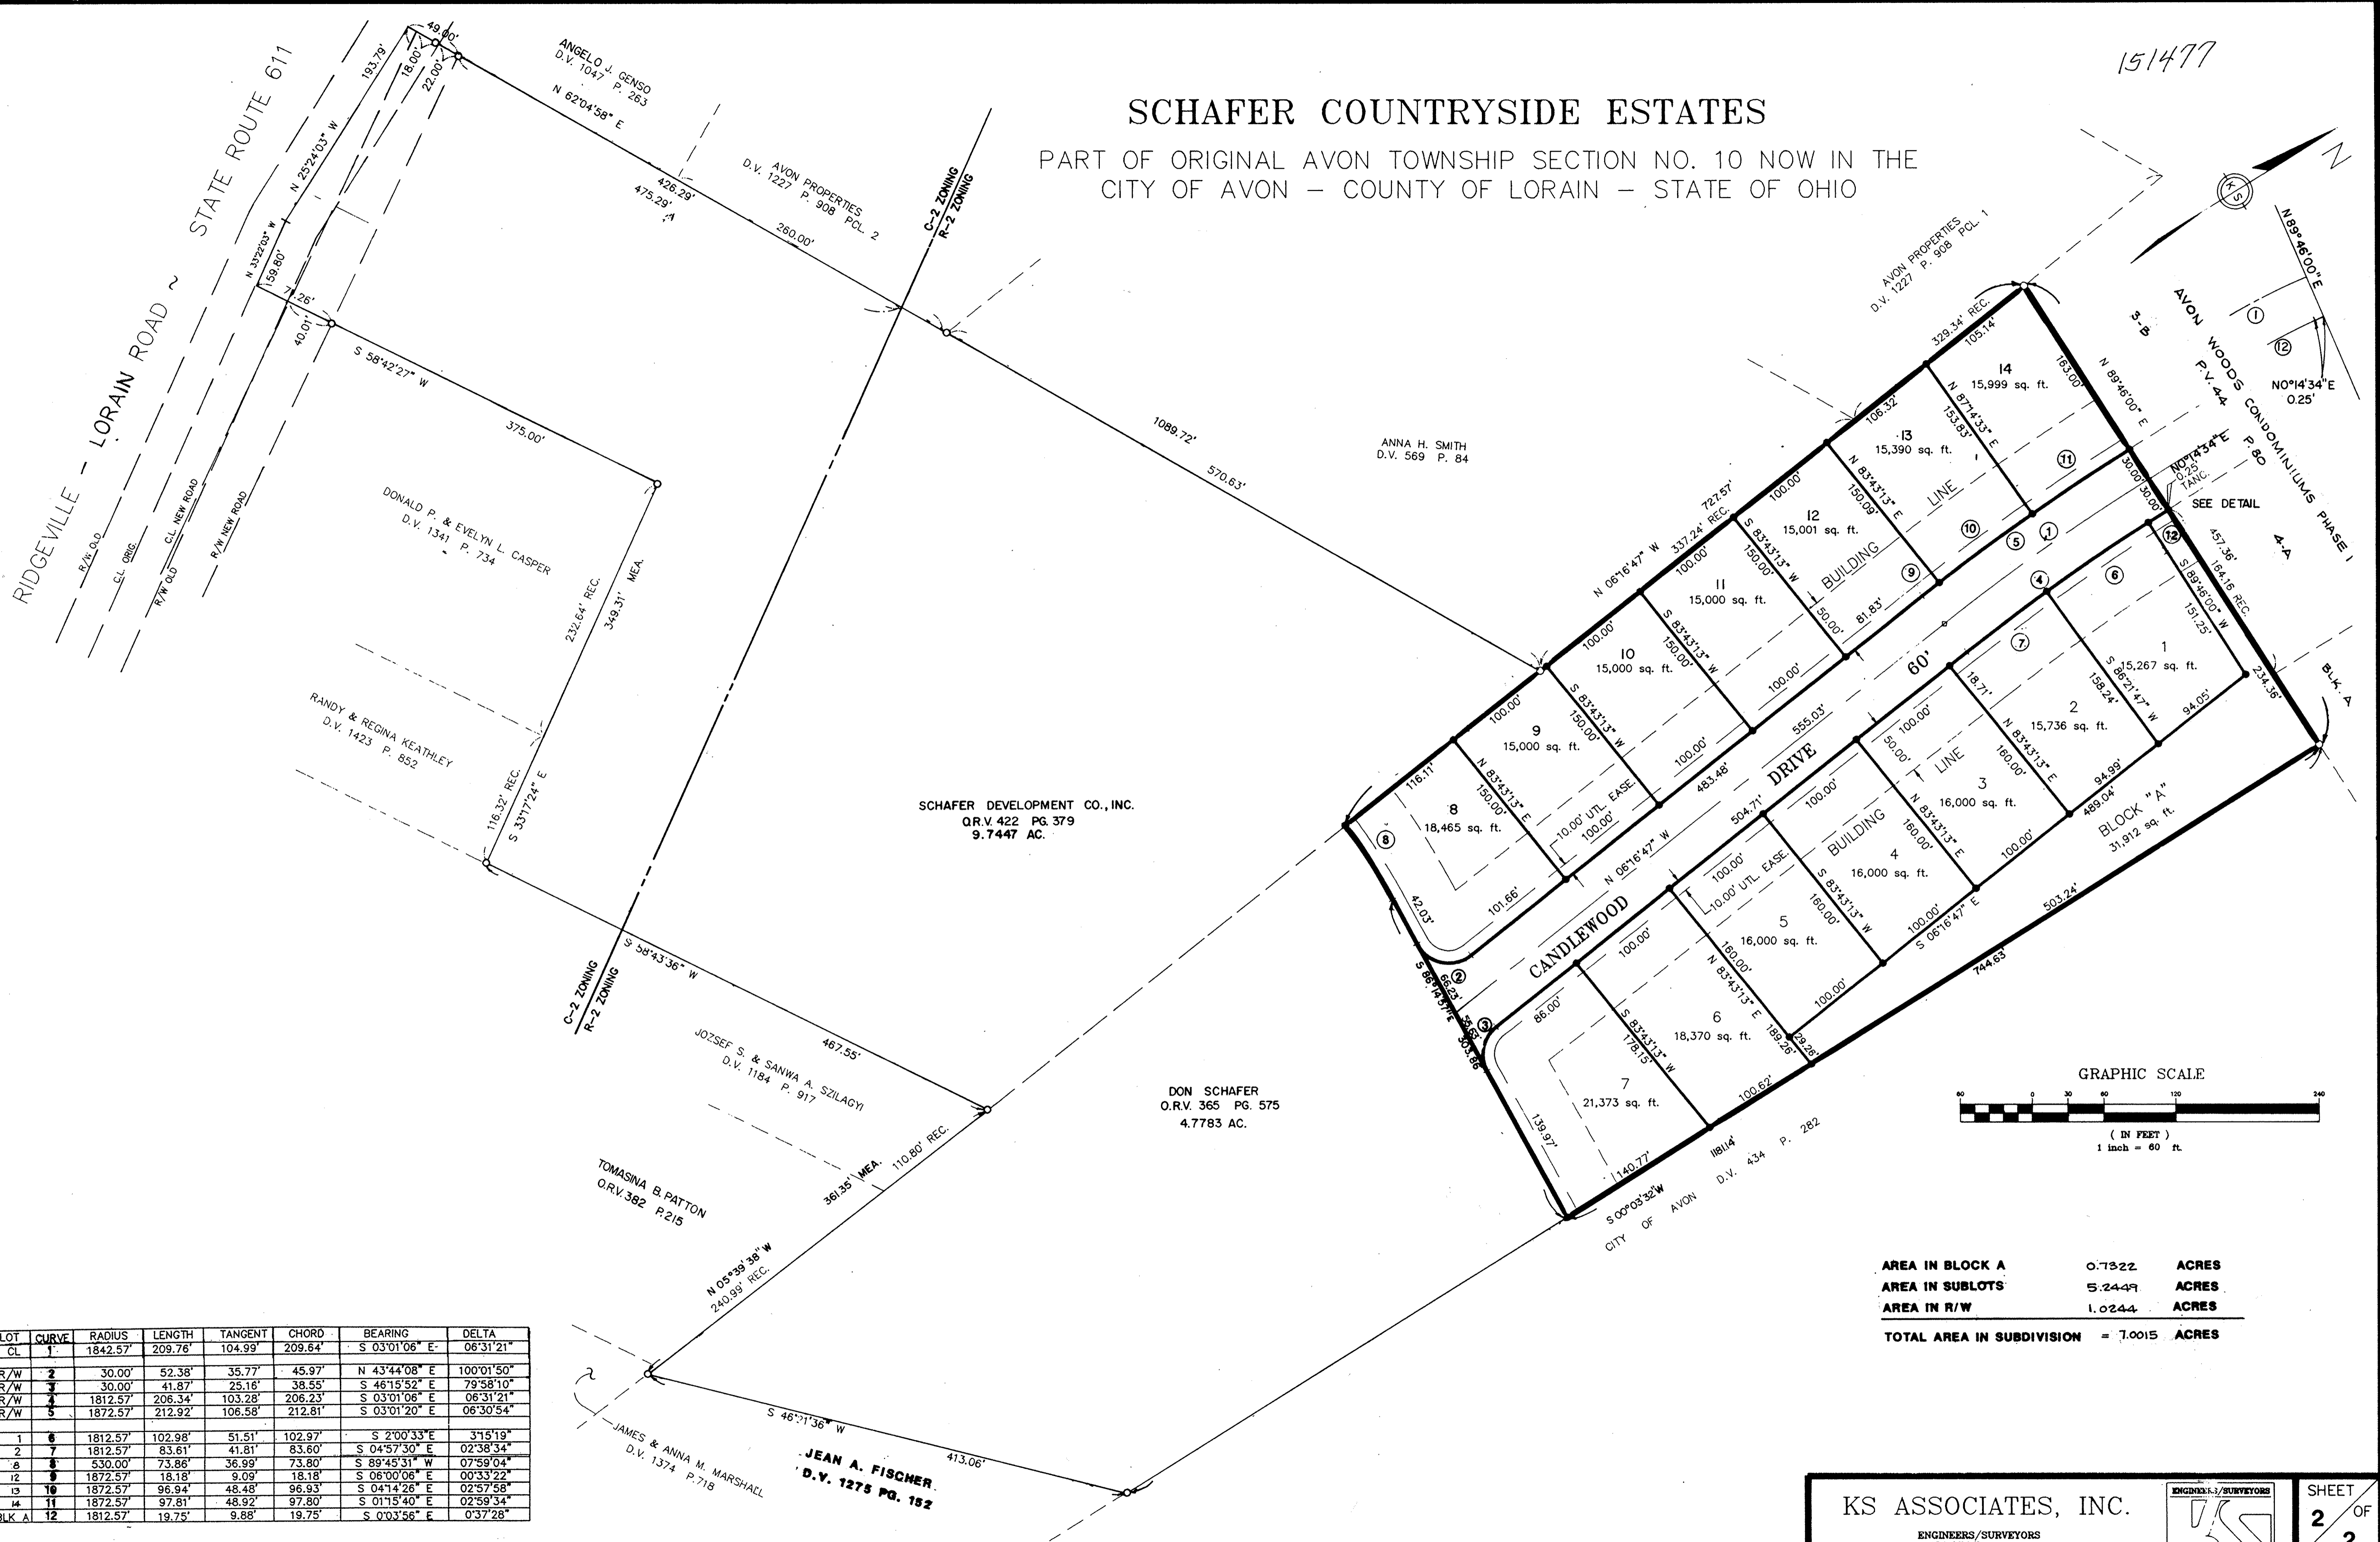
151477

SCHAFER COUNTRYSIDE ESTATES

PART OF ORIGINAL AVON TOWNSHIP SECTION NO. 10 NOW IN THE CITY OF AVON – COUNTY OF LORAIN – STATE OF OHIO

RIDGEVILLE – LORAIN ROAD ~ STATE ROUTE 611

R/W OLD
C.L. ORIG.
R/W OLD
C.L. NEW ROAD
R/W NEW ROAD

193.79'
49.00'
18.00'
22.00'
N 25°24'03" W
N 33°27'03" W
159.80'
71.26'
40.01'

ANGELO J. GENSO
D.V. 1047 P. 263
N 62°04'58" E
426.29'
475.29'
AVON PROPERTIES
D.V. 1227 P. 908 PCL. 2
260.00'

C-2 ZONING
R-2 ZONING

S 58°42'27" W
375.00'

DONALD P. & EVELYN L. CASPER
D.V. 1341 P. 734

232.64' REC.
349.31' MEA.

RANDY & REGINA KEATHLEY
D.V. 1423 P. 852

116.32' REC.
S 33°17'24" E

1089.72'
570.63'

ANNA H. SMITH
D.V. 569 P. 84

SCHAFER DEVELOPMENT CO., INC.
O.R.V. 422 PG. 379
9.7447 AC.

S 58°43'36" W
C-2 ZONING
R-2 ZONING
467.55'

JOZSEF S. & SANWA A. SZILAGYI
D.V. 1184 P. 917

110.80' REC.
361.35' MEA.

TOMASINA B. PATTON
O.R.V. 382 P.215

DON SCHAFER
O.R.V. 365 PG. 575
4.7783 AC.

N 05°39'38" W
240.99' REC.

S 46°21'36" W
413.06'

JEAN A. FISCHER
D.V. 1275 PG. 152

JAMES & ANNA M. MARSHALL
D.V. 1374 P. 718

AVON PROPERTIES
D.V. 1227 P. 908 PCL. 1

AVON WOODS CONDOMINIUMS PHASE I
3-B
P.V. 44 P. 80
4-A

N 89°46'00" E
N0°14'34" E
0.25'
N0°14'34" E
0.25' TANG.
SEE DETAIL
BLK. A

329.34' REC.
105.14'
163.00'
N 89°46'00" E
14
15,999 sq. ft.
106.32'
N 87°14'33" E
153.83'
13
15,390 sq. ft.
100.00'
N 83°43'13" E
150.09'
12
15,001 sq. ft.
727.57'
337.24' REC.
N 06°16'47" W
100.00'
S 83°43'13" W
150.00'
11
15,000 sq. ft.
100.00'
S 83°43'13" W
150.00'
10
15,000 sq. ft.
100.00'
S 83°43'13" W
150.00'
9
15,000 sq. ft.
116.11'
8
18,465 sq. ft.
N 83°43'13" E
150.00'
10.00' UTL. EASE
100.00'
101.66'
42.03'
BUILDING LINE
50.00'
81.83'
100.00'
100.00'
555.03'
483.48'
60'
CANDLEWOOD DRIVE
N 06°16'47" W
504.71'
30.00'
30.00'
457.36'
164.16 REC.
S 89°46'00" W
151.25'
234.36'
1
15,267 sq. ft.
S 86°21'47" W
158.24'
94.05'
2
15,736 sq. ft.
18.71'
N 83°43'13" E
160.00'
94.99'
489.04'
BLOCK "A"
31,912 sq. ft.
100.00'
50.00'
BUILDING LINE
3
16,000 sq. ft.
N 83°43'13" E
160.00'
100.00'
4
16,000 sq. ft.
100.00'
10.00' UTL. EASE
S 83°43'13" W
160.00'
5
16,000 sq. ft.
100.00'
100.00'
S 06°16'47" E
503.24'
744.63'
100.00'
160.00'
N 83°43'13" E
189.26'
6
18,370 sq. ft.
29.26'
100.62'
S 86°14'31" E
66.23'
303.86'
86.00'
S 83°43'13" W
178.15'
7
21,373 sq. ft.
139.97'
140.77'
1181.14'
S 00°03'32"W
CITY OF AVON D.V. 434 P. 282

GRAPHIC SCALE
60 0 30 60 120 240
( IN FEET )
1 inch = 60 ft.

| AREA IN BLOCK A | 0.7322 | ACRES |
|---|---|---|
| AREA IN SUBLOTS | 5.2449 | ACRES |
| AREA IN R/W | 1.0244 | ACRES |
| TOTAL AREA IN SUBDIVISION | = 7.0015 | ACRES |

| LOT | CURVE | RADIUS | LENGTH | TANGENT | CHORD | BEARING | DELTA |
|---|---|---|---|---|---|---|---|
| CL | 1 | 1842.57' | 209.76' | 104.99' | 209.64' | S 03°01'06" E | 06°31'21" |
| R/W | 2 | 30.00' | 52.38' | 35.77' | 45.97' | N 43°44'08" E | 100°01'50" |
| R/W | 3 | 30.00' | 41.87' | 25.16' | 38.55' | S 46°15'52" E | 79°58'10" |
| R/W | 4 | 1812.57' | 206.34' | 103.28' | 206.23' | S 03°01'06" E | 06°31'21" |
| R/W | 5 | 1872.57' | 212.92' | 106.58' | 212.81' | S 03°01'20" E | 06°30'54" |
| 1 | 6 | 1812.57' | 102.98' | 51.51' | 102.97' | S 2°00'33"E | 3°15'19" |
| 2 | 7 | 1812.57' | 83.61' | 41.81' | 83.60' | S 04°57'30" E | 02°38'34" |
| 8 | 8 | 530.00' | 73.86' | 36.99' | 73.80' | S 89°45'31" W | 07°59'04" |
| 12 | 9 | 1872.57' | 18.18' | 9.09' | 18.18' | S 06°00'06" E | 00°33'22" |
| 13 | 10 | 1872.57' | 96.94' | 48.48' | 96.93' | S 04°14'26" E | 02°57'58" |
| 14 | 11 | 1872.57' | 97.81' | 48.92' | 97.80' | S 01°15'40" E | 02°59'34" |
| BLK A | 12 | 1812.57' | 19.75' | 9.88' | 19.75' | S 0°03'56" E | 0°37'28" |

KS ASSOCIATES, INC.
ENGINEERS/SURVEYORS
ENGINEERS/SURVEYORS
SHEET 2 OF 2